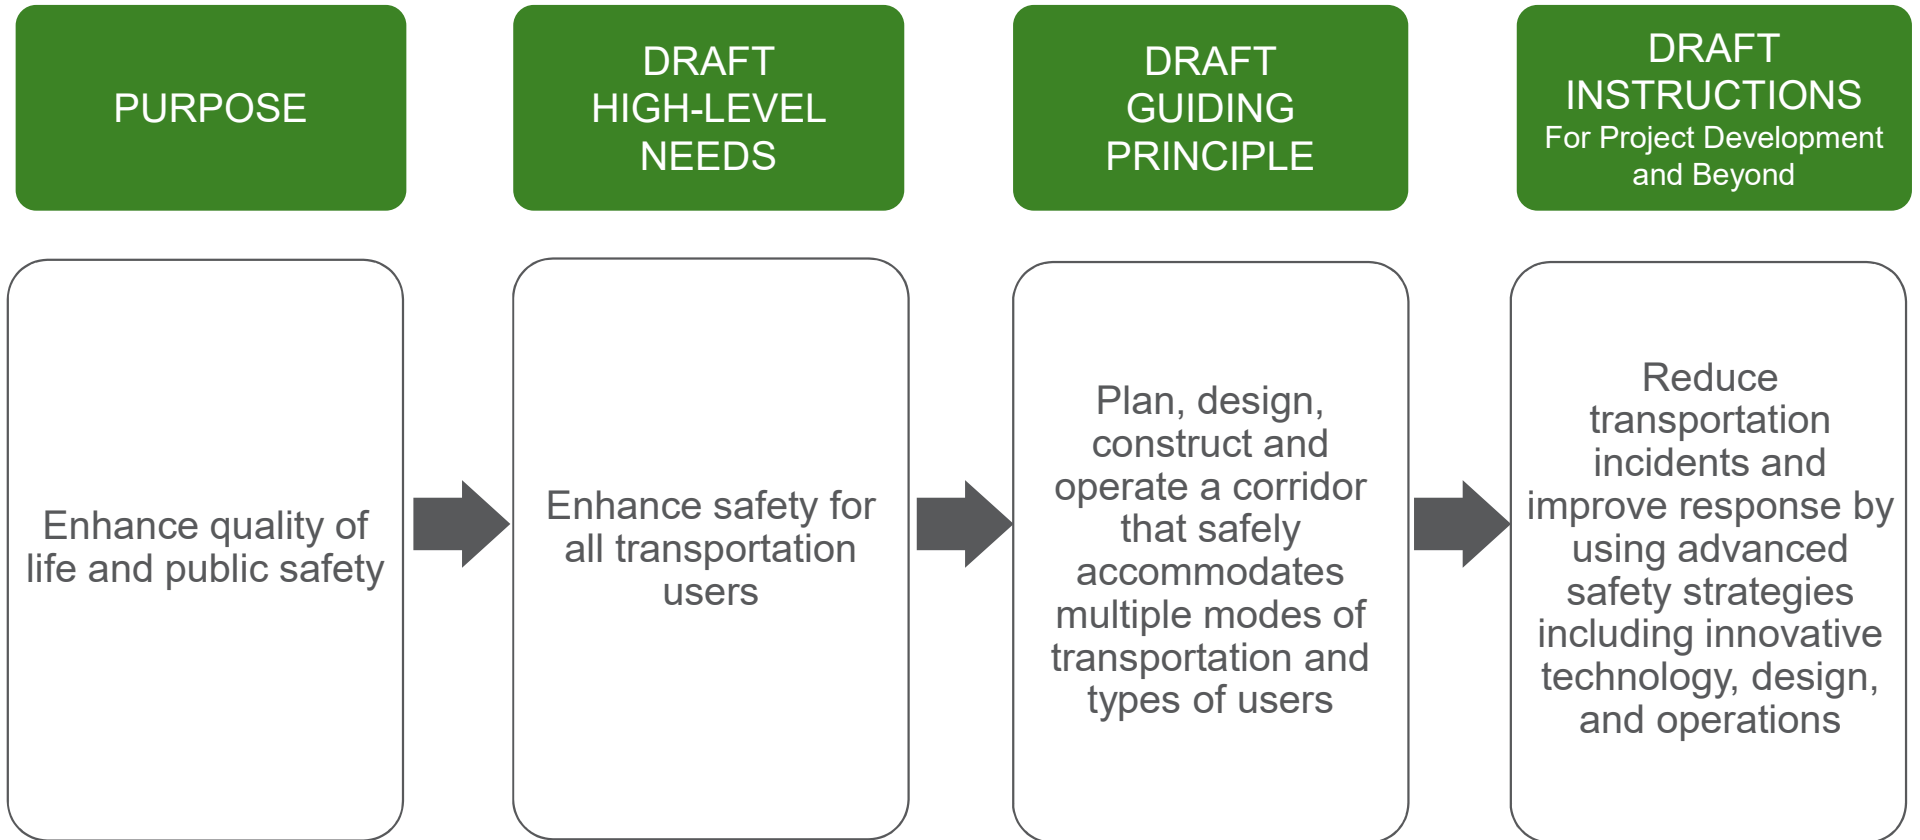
PURPOSE

DRAFT HIGH-LEVEL NEEDS

DRAFT GUIDING PRINCIPLE

DRAFT INSTRUCTIONS
For Project Development and Beyond

Enhance quality of life and public safety

Enhance safety for all transportation users

Plan, design, construct and operate a corridor that safely accommodates multiple modes of transportation and types of users

Reduce transportation incidents and improve response by using advanced safety strategies including innovative technology, design, and operations